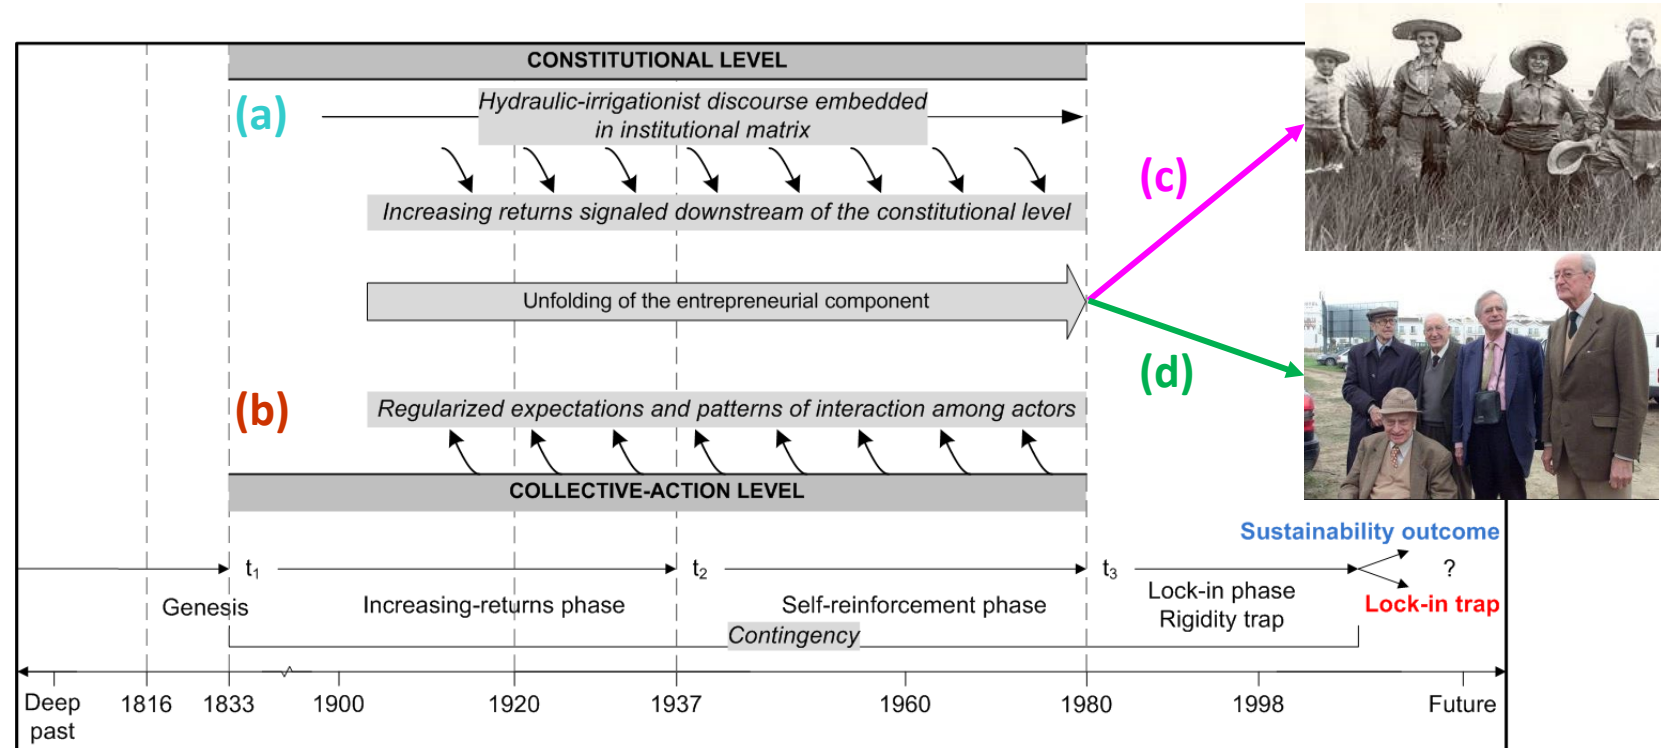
CONSTITUTIONAL LEVEL

(a)

Hydraulic-irrigationist discourse embedded in institutional matrix

Increasing returns signaled downstream of the constitutional level

Unfolding of the entrepreneurial component

(c)

(d)

(b)

Regularized expectations and patterns of interaction among actors

COLLECTIVE-ACTION LEVEL

Sustainability outcome

$t_1$

$t_2$

$t_3$

?

Genesis

Increasing-returns phase

Self-reinforcement phase

Lock-in phase
Rigidity trap

Lock-in trap

Contingency

Deep past

1816

1833

1900

1920

1937

1960

1980

1998

Future